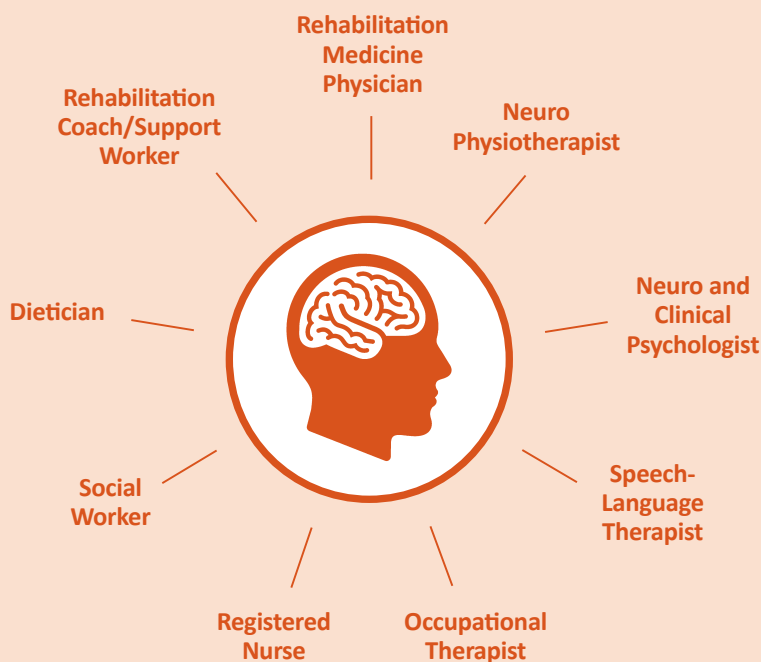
Rehabilitation Medicine Physician

Neuro Physiotherapist

Neuro and Clinical Psychologist

Speech-Language Therapist

Occupational Therapist

Registered Nurse

Social Worker

Dietician

Rehabilitation Coach/Support Worker